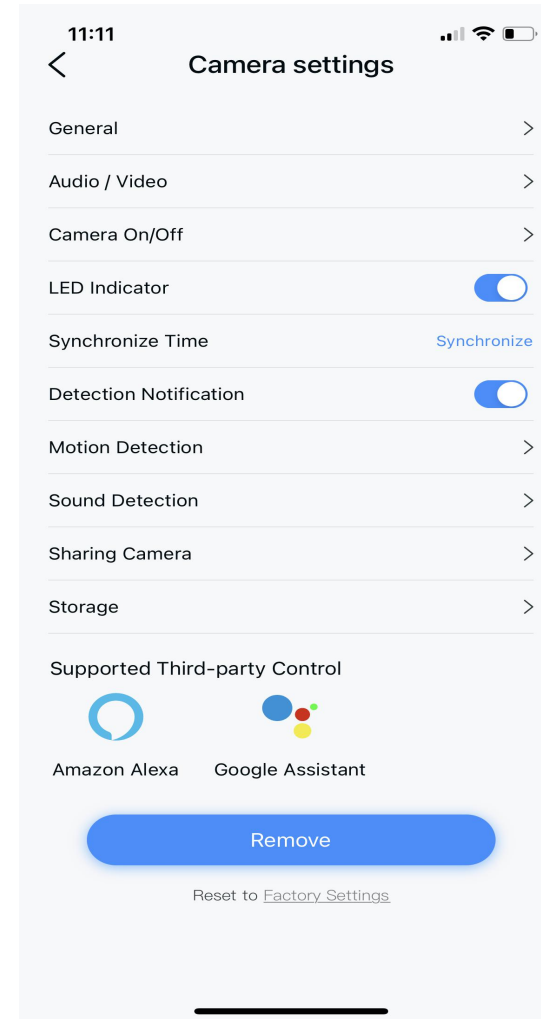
11:11

Camera settings

General

Audio / Video

Camera On/Off

LED Indicator

Synchronize Time
Synchronize

Detection Notification

Motion Detection

Sound Detection

Sharing Camera

Storage

Supported Third-party Control

Amazon Alexa
Google Assistant

Remove

Reset to Factory Settings